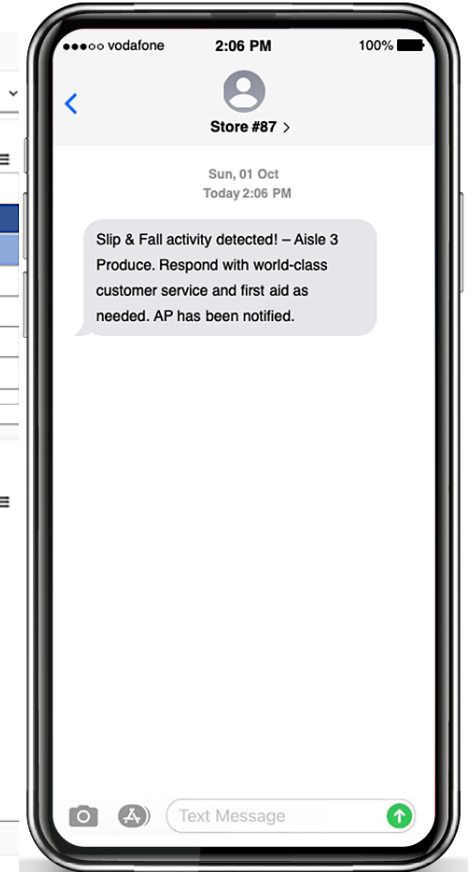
●●●○○ vodafone 2:06 PM 100%

Store #87 >

Sun, 01 Oct
Today 2:06 PM

Slip & Fall activity detected! – Aisle 3 Produce. Respond with world-class customer service and first aid as needed. AP has been notified.

Text Message